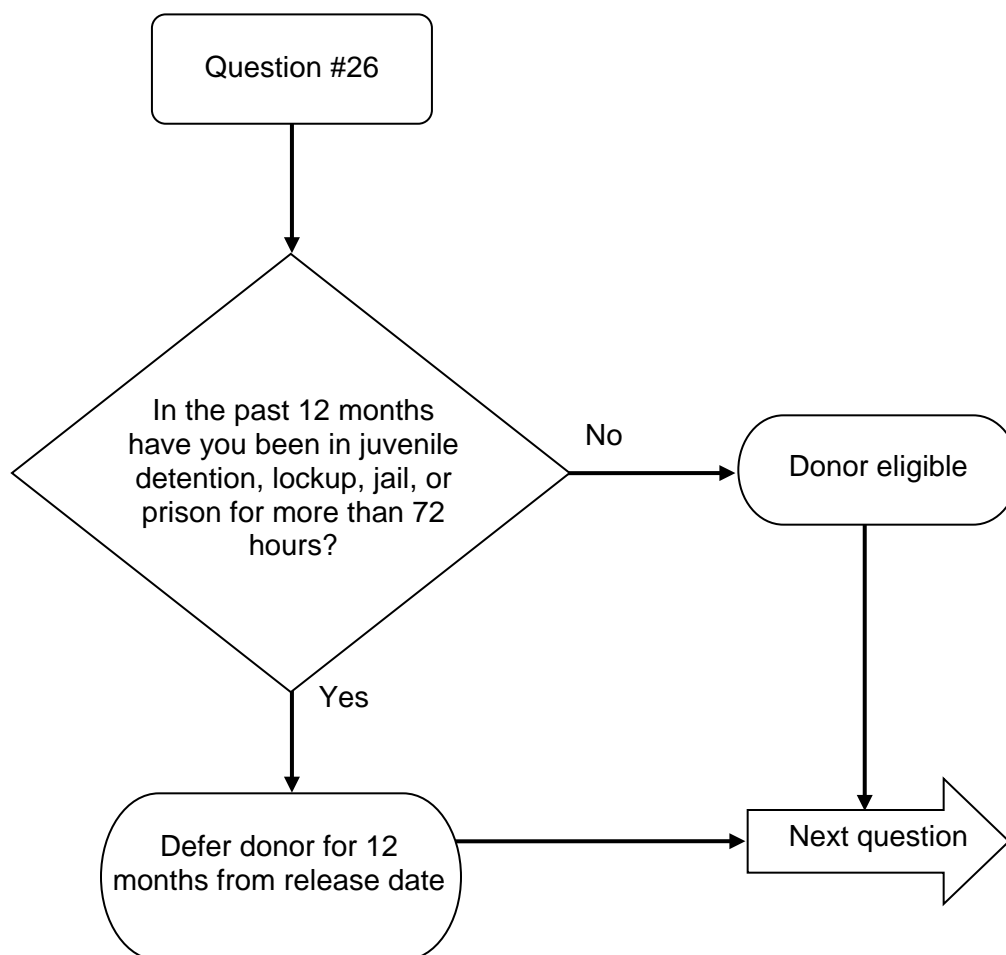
Question #26

In the past 12 months have you been in juvenile detention, lockup, jail, or prison for more than 72 hours?

No

Donor eligible

Yes

Defer donor for 12 months from release date

Next question